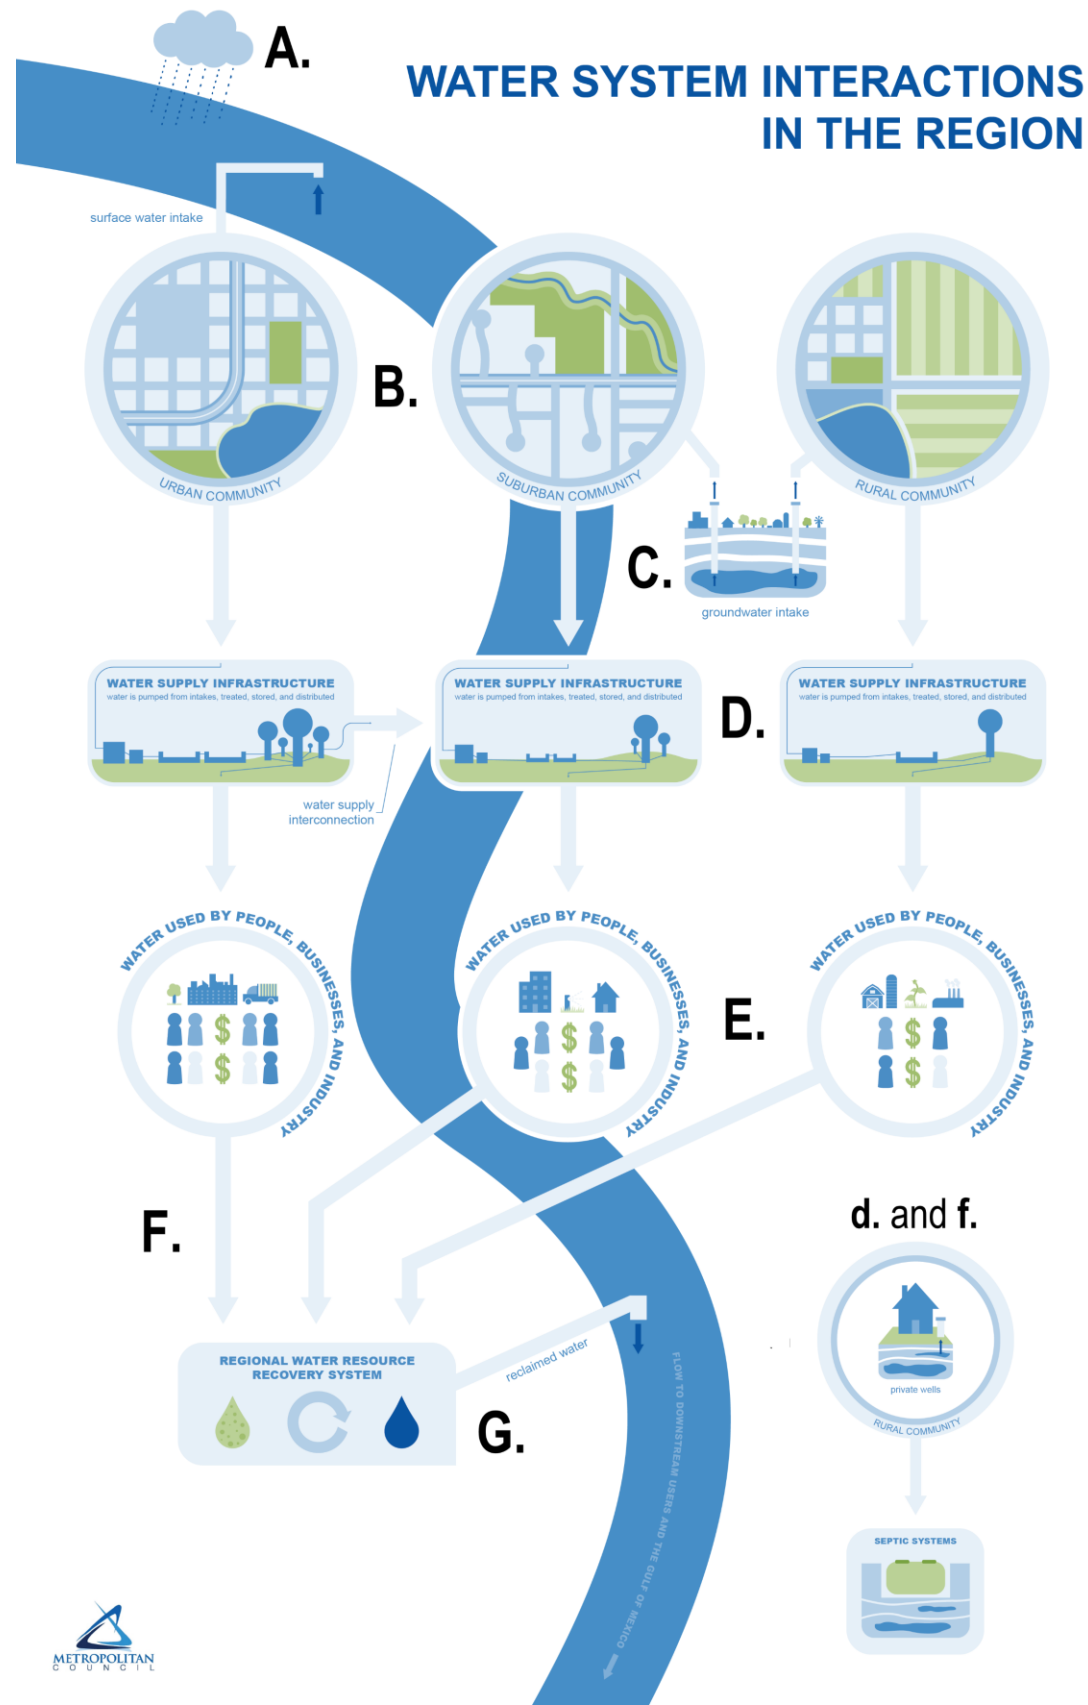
A.

WATER SYSTEM INTERACTIONS IN THE REGION

surface water intake

B.

URBAN COMMUNITY

SUBURBAN COMMUNITY

RURAL COMMUNITY

C.

groundwater intake

WATER SUPPLY INFRASTRUCTURE
water is pumped from intakes, treated, stored, and distributed

WATER SUPPLY INFRASTRUCTURE
water is pumped from intakes, treated, stored, and distributed

D.

WATER SUPPLY INFRASTRUCTURE
water is pumped from intakes, treated, stored, and distributed

water supply interconnection

WATER USED BY PEOPLE, BUSINESSES, AND INDUSTRY

WATER USED BY PEOPLE, BUSINESSES, AND INDUSTRY

E.

WATER USED BY PEOPLE, BUSINESSES, AND INDUSTRY

F.

d. and f.

private wells

RURAL COMMUNITY

REGIONAL WATER RESOURCE RECOVERY SYSTEM

reclaimed water

G.

FLOW TO DOWNSTREAM USERS AND THE GULF OF MEXICO

SEPTIC SYSTEMS

METROPOLITAN COUNCIL